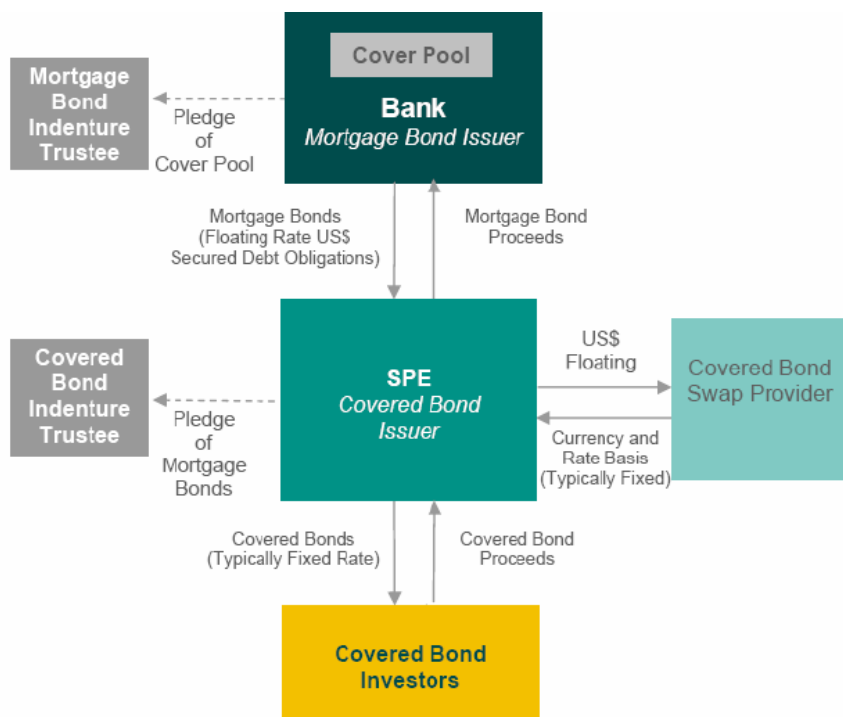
Cover Pool

Bank
Mortgage Bond Issuer

Mortgage Bond Indenture Trustee

Pledge of Cover Pool

Mortgage Bonds (Floating Rate US$ Secured Debt Obligations)

Mortgage Bond Proceeds

Covered Bond Indenture Trustee

Pledge of Mortgage Bonds

SPE
Covered Bond Issuer

US$ Floating

Covered Bond Swap Provider

Currency and Rate Basis (Typically Fixed)

Covered Bonds (Typically Fixed Rate)

Covered Bond Proceeds

Covered Bond Investors